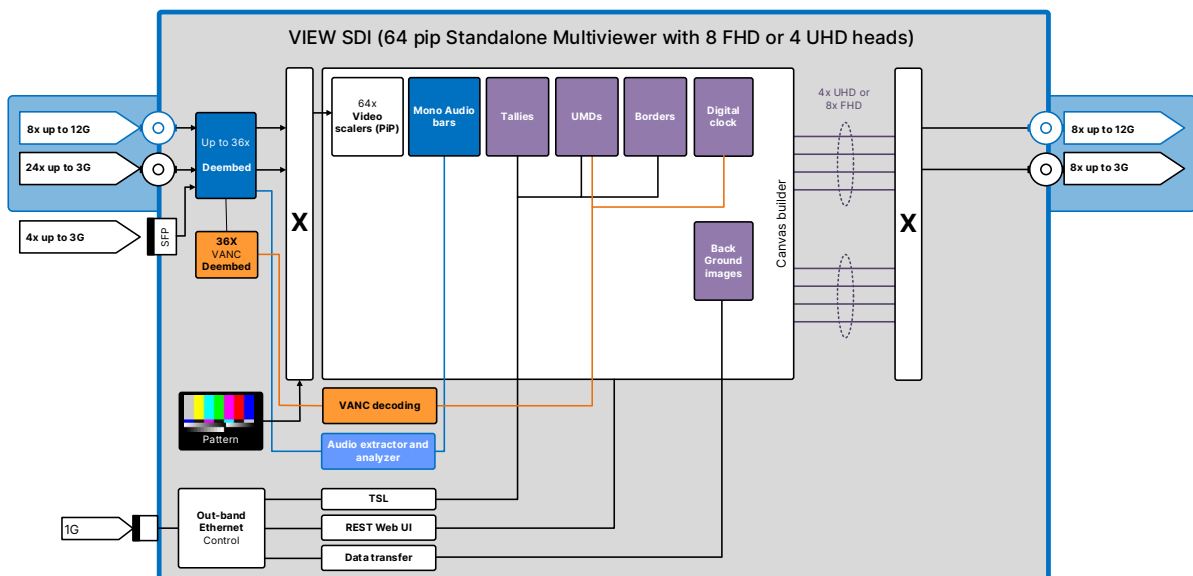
VIEW SDI (64 pip Standalone Multiviewer with 8 FHD or 4 UHD heads)

8x up to 12G

24x up to 3G

4x up to 3G

SFP

Up to 36x Deembed

36X VANC Deembed

X

64x Video scalers (PiP)

Mono Audio bars

Tallies

UMDs

Borders

Digital clock

Back Ground images

Canvas builder

4x UHD or 8x FHD

X

8x up to 12G

8x up to 3G

Pattern

VANC decoding

Audio extractor and analyzer

1G

Out-band Ethernet Control

TSL

REST Web UI

Data transfer